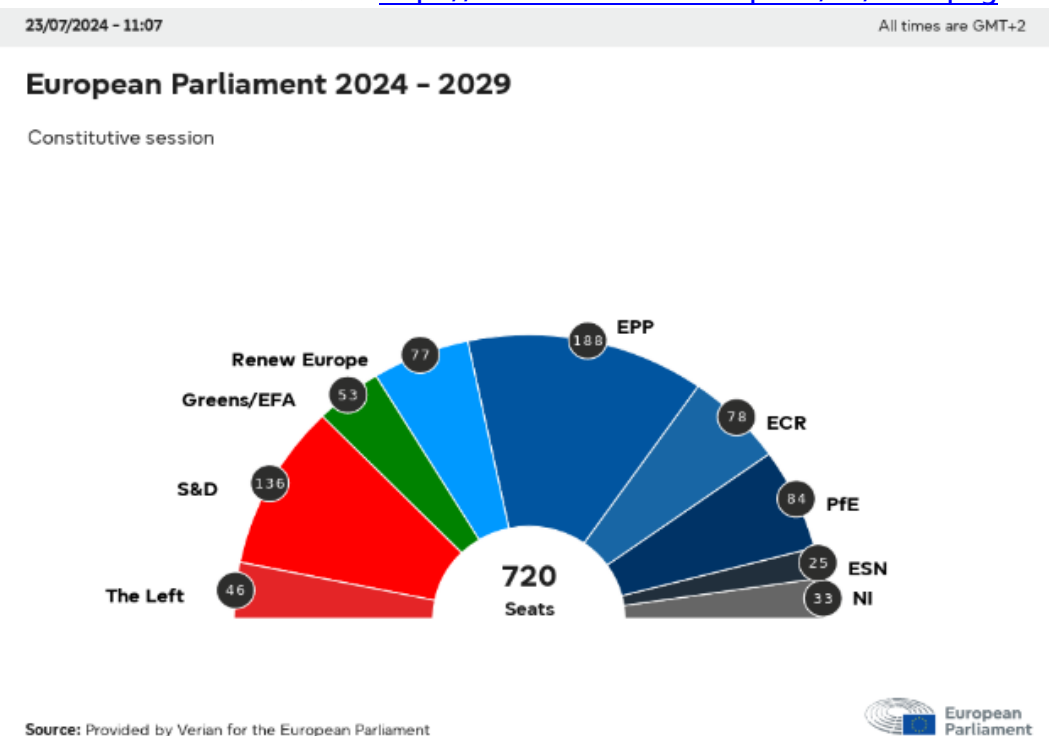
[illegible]

23/07/2024 - 11:07

All times are GMT+2

European Parliament 2024 - 2029

Constitutive session

Renew Europe 77

Greens/EFA 53

S&D 136

The Left 46

EPP 188

ECR 78

PfE 84

ESN 25

NI 33

720
Seats

Source: Provided by Verian for the European Parliament

European Parliament